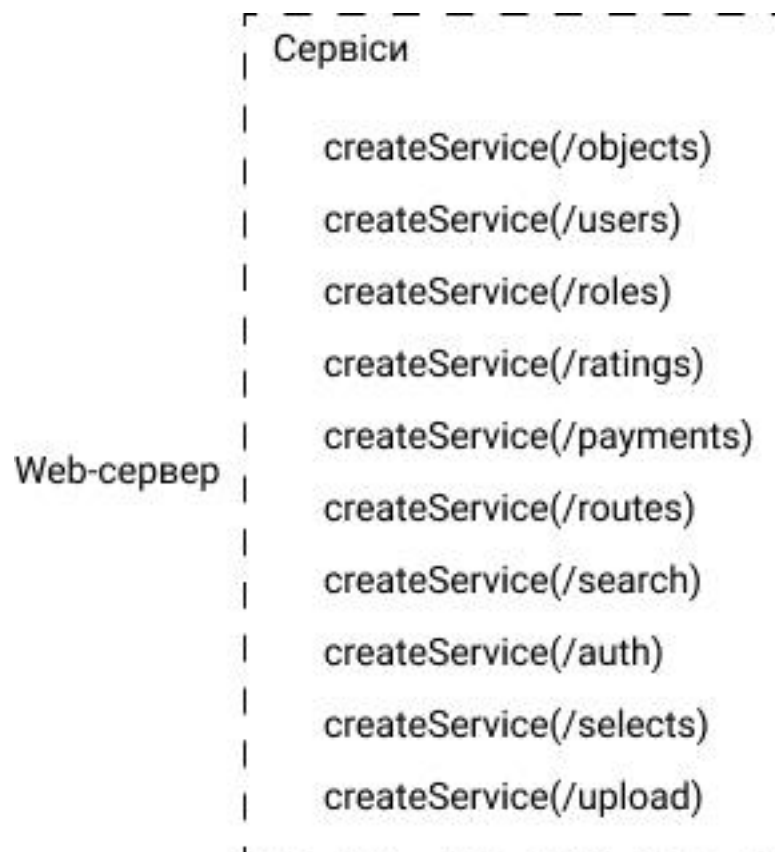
Web-сервер

Сервіси

createService(/objects)

createService(/users)

createService(/roles)

createService(/ratings)

createService(/payments)

createService(/routes)

createService(/search)

createService(/auth)

createService(/selects)

createService(/upload)